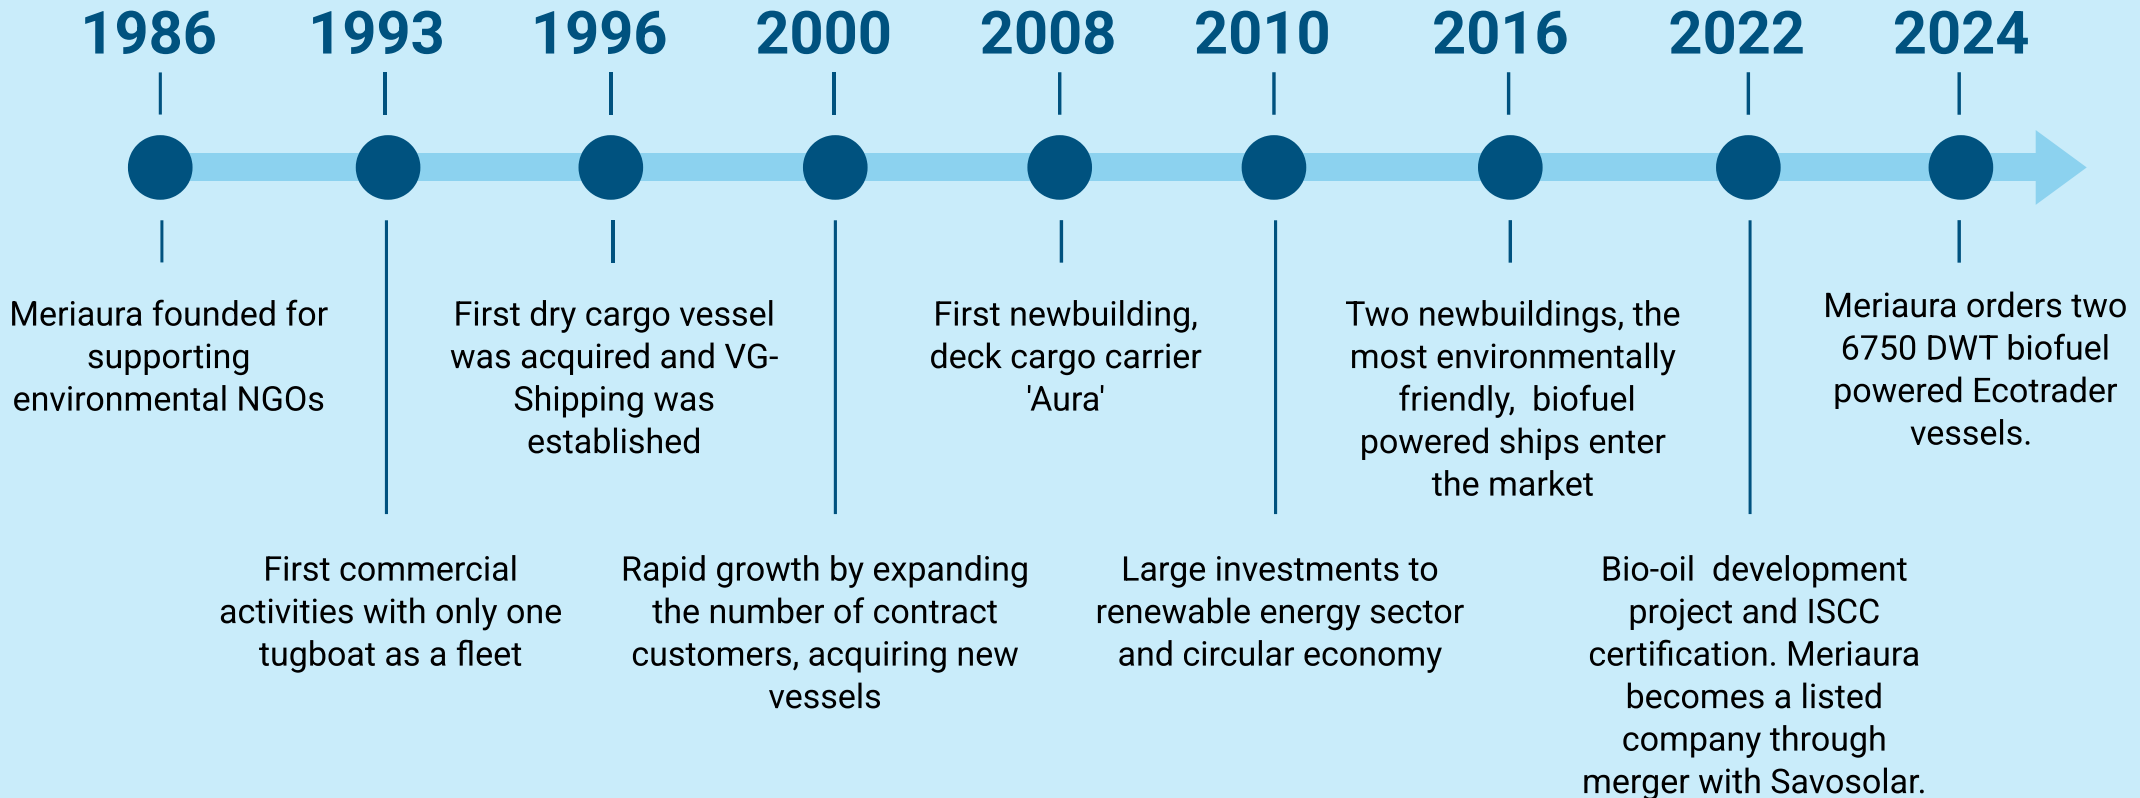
1986 1993 1996 2000 2008 2010 2016 2022 2024

Meriaura founded for supporting environmental NGOs

First commercial activities with only one tugboat as a fleet

First dry cargo vessel was acquired and VG-Shipping was established

Rapid growth by expanding the number of contract customers, acquiring new vessels

First newbuilding, deck cargo carrier 'Aura'

Large investments to renewable energy sector and circular economy

Two newbuildings, the most environmentally friendly, biofuel powered ships enter the market

Bio-oil development project and ISCC certification. Meriaura becomes a listed company through merger with Savosolar.

Meriaura orders two 6750 DWT biofuel powered Ecotrader vessels.